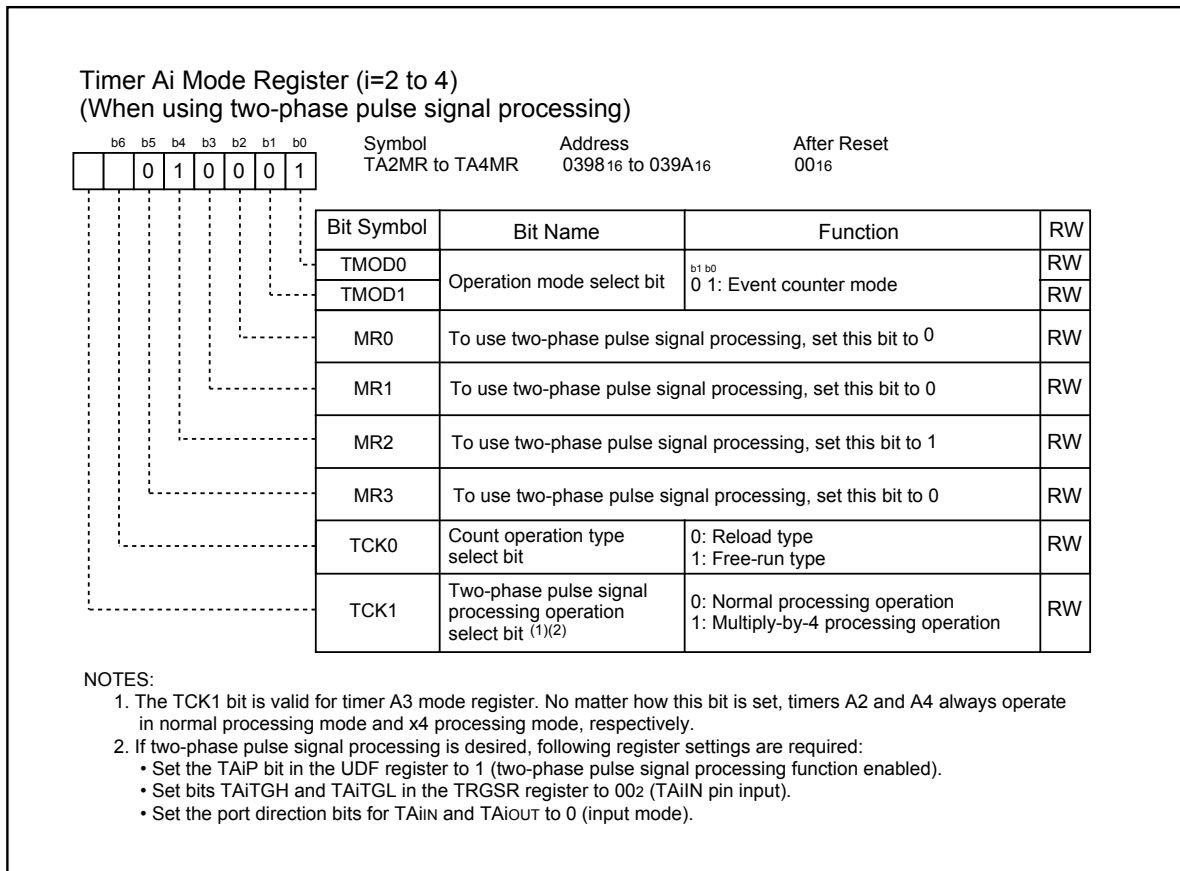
Timer Ai Mode Register (i=2 to 4)
(When using two-phase pulse signal processing)

b6 b5 b4 b3 b2 b1 b0

0 1 0 0 0 1

Symbol
TA2MR to TA4MR

Address
$0398_{16}$ to $039A_{16}$

After Reset
$00_{16}$

| Bit Symbol | Bit Name | Function | RW |
|---|---|---|---|
| TMOD0 | Operation mode select bit | b1 b0<br>0 1: Event counter mode | RW |
| TMOD1 | | | RW |
| MR0 | To use two-phase pulse signal processing, set this bit to 0 | | RW |
| MR1 | To use two-phase pulse signal processing, set this bit to 0 | | RW |
| MR2 | To use two-phase pulse signal processing, set this bit to 1 | | RW |
| MR3 | To use two-phase pulse signal processing, set this bit to 0 | | RW |
| TCK0 | Count operation type select bit | 0: Reload type<br>1: Free-run type | RW |
| TCK1 | Two-phase pulse signal processing operation select bit $^{(1)(2)}$ | 0: Normal processing operation<br>1: Multiply-by-4 processing operation | RW |

NOTES:
1. The TCK1 bit is valid for timer A3 mode register. No matter how this bit is set, timers A2 and A4 always operate in normal processing mode and x4 processing mode, respectively.
2. If two-phase pulse signal processing is desired, following register settings are required:
• Set the TAiP bit in the UDF register to 1 (two-phase pulse signal processing function enabled).
• Set bits TAiTGH and TAiTGL in the TRGSR register to $00_2$ (TAiIN pin input).
• Set the port direction bits for TAiIN and TAiOUT to 0 (input mode).